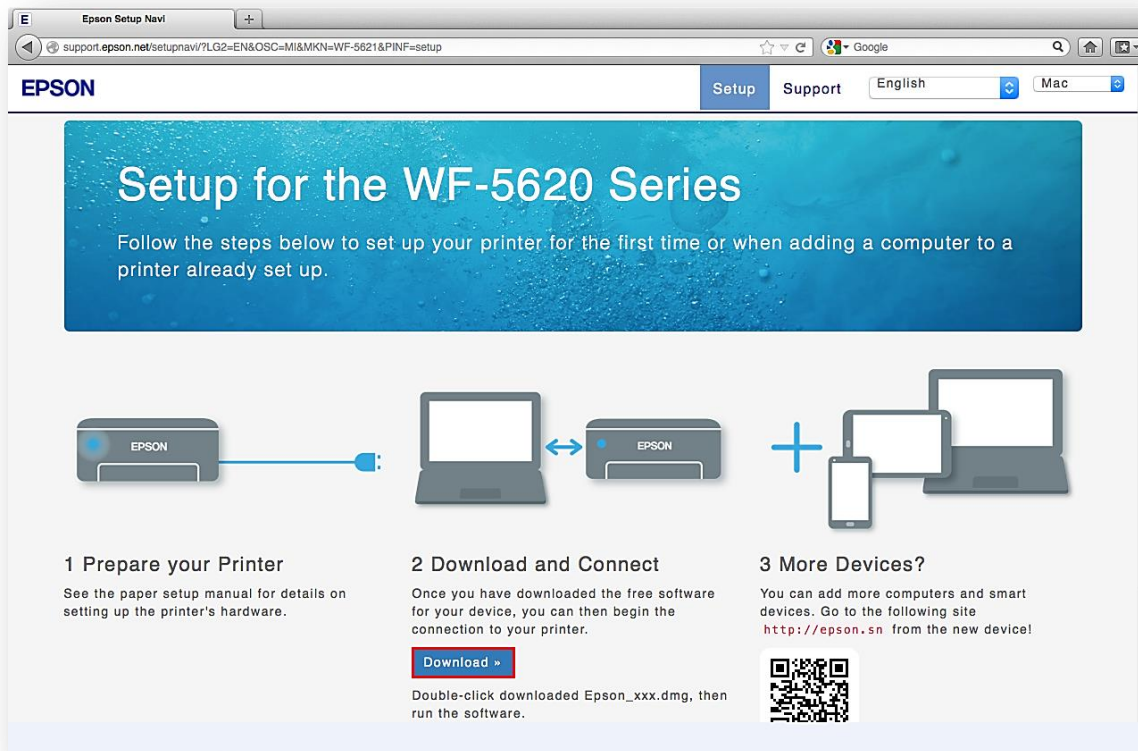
Epson Setup Navi

support.epson.net/setupnavi/?LG2=EN&OSC=MI&MKN=WF-5621&PINF=setup

Google

EPSON

Setup

Support

English

Mac

Setup for the WF-5620 Series

Follow the steps below to set up your printer for the first time or when adding a computer to a printer already set up.

EPSON

EPSON

1 Prepare your Printer

See the paper setup manual for details on setting up the printer's hardware.

2 Download and Connect

Once you have downloaded the free software for your device, you can then begin the connection to your printer.

Download »

Double-click downloaded Epson_xxx.dmg, then run the software.

3 More Devices?

You can add more computers and smart devices. Go to the following site http://epson.sn from the new device!